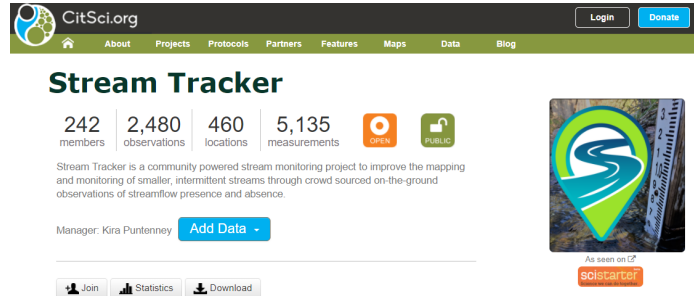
CitSci.org

Login Donate

About Projects Protocols Partners Features Maps Data Blog

Stream Tracker

242 members | 2,480 observations | 460 locations | 5,135 measurements | OPEN | PUBLIC

Stream Tracker is a community powered stream monitoring project to improve the mapping and monitoring of smaller, intermittent streams through crowd sourced on-the-ground observations of streamflow presence and absence.

Manager: Kira Puntenney Add Data

Join Statistics Download

As seen on

scistarter

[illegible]